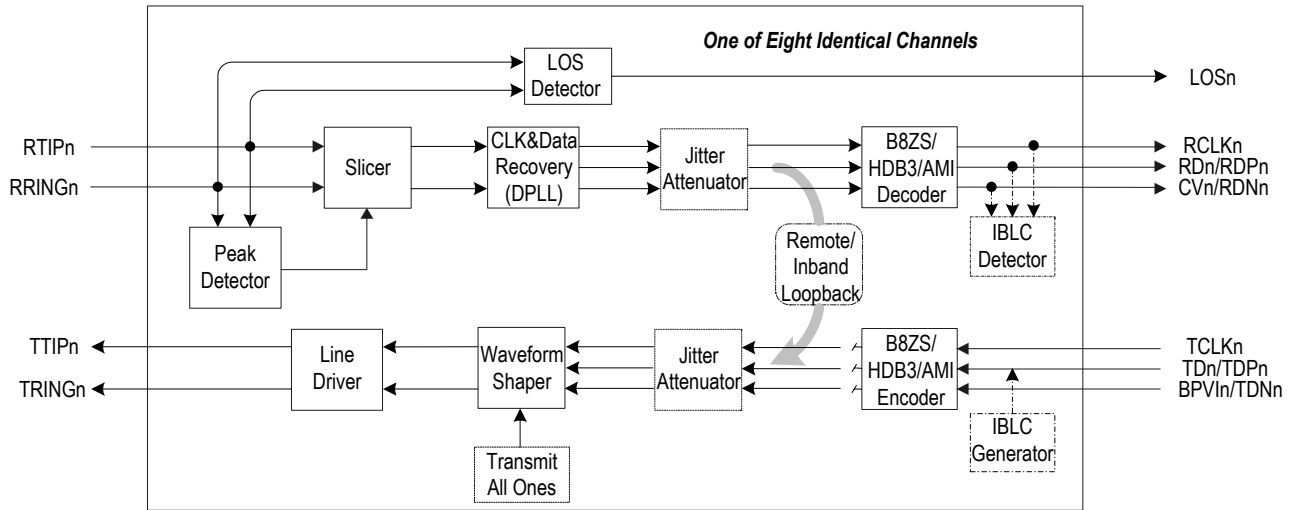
One of Eight Identical Channels

LOS Detector

LOSn

RTIPn

RRINGn

Slicer

CLK&Data Recovery (DPLL)

Jitter Attenuator

B8ZS/ HDB3/AMI Decoder

RCLKn

RDn/RDPn

CVn/RDNn

Peak Detector

Remote/ Inband Loopback

IBLC Detector

TTIPn

TRINGn

Line Driver

Waveform Shaper

Jitter Attenuator

B8ZS/ HDB3/AMI Encoder

TCLKn

TDn/TDPn

BPVIn/TDNn

IBLC Generator

Transmit All Ones